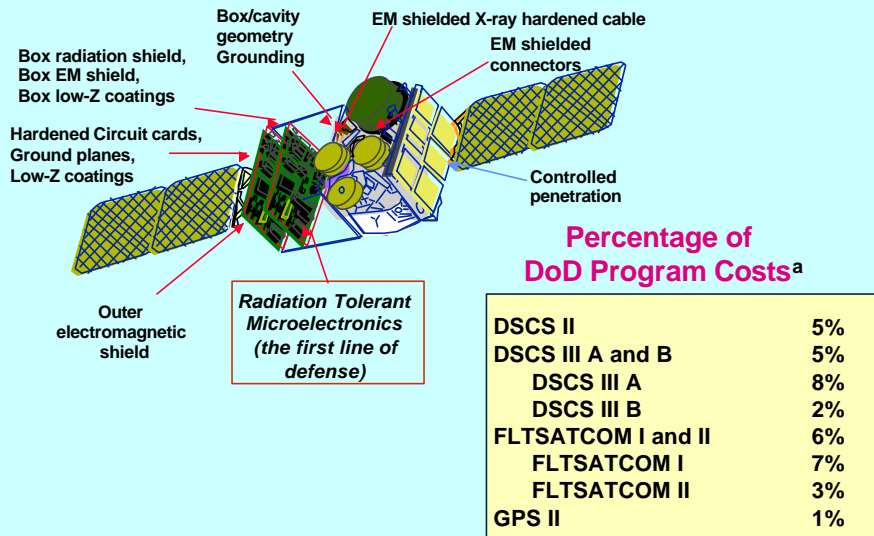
Box/cavity geometry Grounding

EM shielded X-ray hardened cable

EM shielded connectors

Box radiation shield, Box EM shield, Box low-Z coatings

Hardened Circuit cards, Ground planes, Low-Z coatings

Controlled penetration

Outer electromagnetic shield

Radiation Tolerant Microelectronics (the first line of defense)

Percentage of DoD Program Costs$^{a}$

| | |
|---|---|
| DSCS II | 5% |
| DSCS III A and B | 5% |
| DSCS III A | 8% |
| DSCS III B | 2% |
| FLTSATCOM I and II | 6% |
| FLTSATCOM I | 7% |
| FLTSATCOM II | 3% |
| GPS II | 1% |